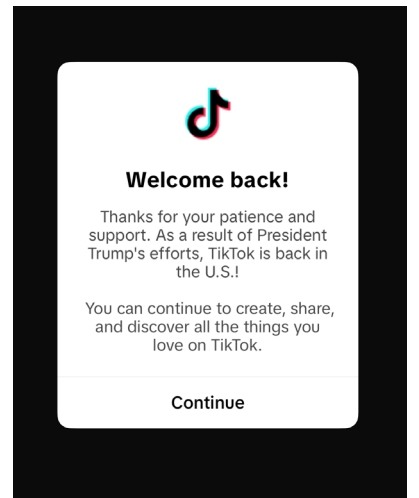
Welcome back!

Thanks for your patience and support. As a result of President Trump's efforts, TikTok is back in the U.S.!

You can continue to create, share, and discover all the things you love on TikTok.

Continue